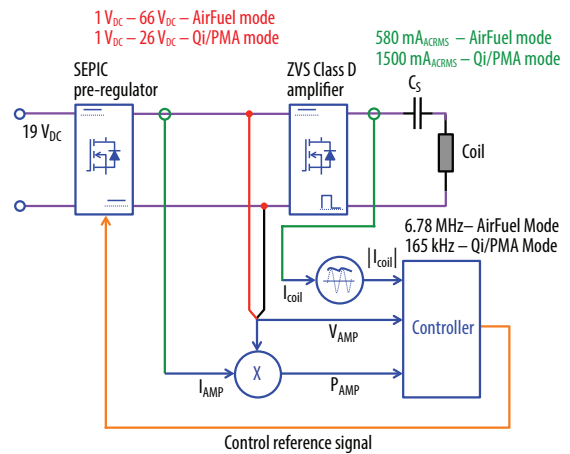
$1\ V_{DC} – 66\ V_{DC}$ – AirFuel mode
$1\ V_{DC} – 26\ V_{DC}$ – Qi/PMA mode

580 $mA_{ACRMS}$ – AirFuel mode
1500 $mA_{ACRMS}$ – Qi/PMA mode

SEPIC pre-regulator

ZVS Class D amplifier

$C_S$

19 $V_{DC}$

Coil

6.78 MHz– AirFuel Mode
165 kHz – Qi/PMA Mode

$|I_{coil}|$

$I_{coil}$

Controller

$V_{AMP}$

X

$I_{AMP}$

$P_{AMP}$

Control reference signal